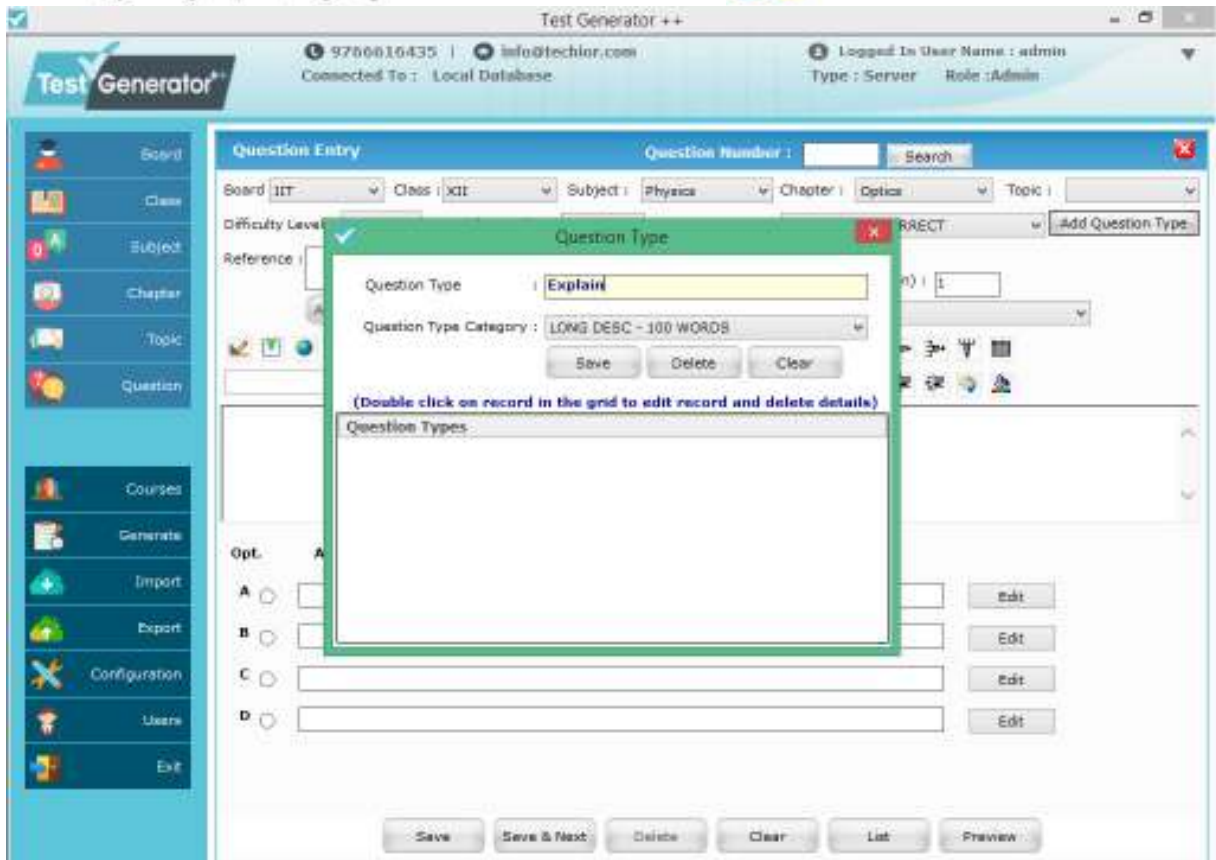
Test Generator ++

Test Generator++

9766616435 | info@techlor.com
Connected To : Local Database

Logged In User Name : admin
Type : Server Role :Admin

Board
Class
Subject
Chapter
Topic
Question
Courses
Generate
Import
Export
Configuration
Users
Exit

Question Entry
Question Number :
Search

Board IIT Class : XII Subject : Physics Chapter : Optics Topic :
Difficulty Level
RRECT
Add Question Type
Reference :
n) : 1

Question Type
Question Type : Explain
Question Type Category : LONG DESC - 100 WORDS
Save Delete Clear
(Double click on record in the grid to edit record and delete details)
Question Types

Opt. A
A
B
C
D
Edit
Edit
Edit
Edit

Save Save & Next Delete Clear List Preview